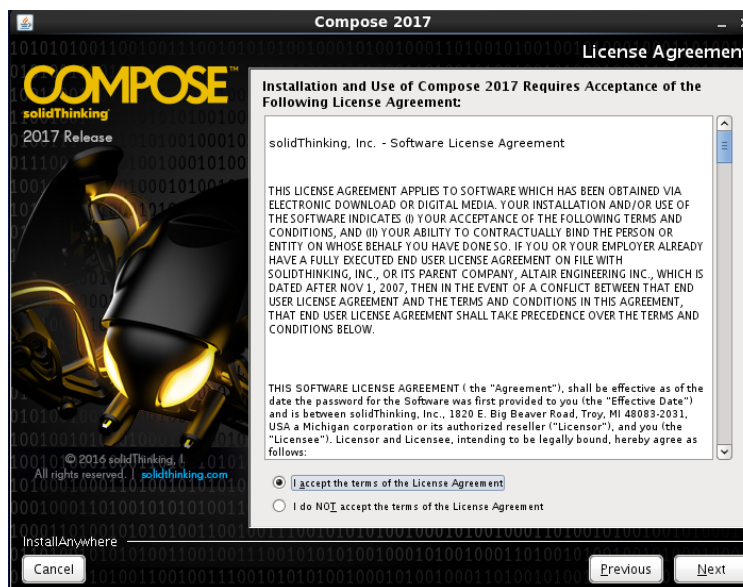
Compose 2017

License Agreement

COMPOSE™
solidThinking
2017 Release

Installation and Use of Compose 2017 Requires Acceptance of the Following License Agreement:

solidThinking, Inc. - Software License Agreement

THIS LICENSE AGREEMENT APPLIES TO SOFTWARE WHICH HAS BEEN OBTAINED VIA ELECTRONIC DOWNLOAD OR DIGITAL MEDIA. YOUR INSTALLATION AND/OR USE OF THE SOFTWARE INDICATES (I) YOUR ACCEPTANCE OF THE FOLLOWING TERMS AND CONDITIONS, AND (II) YOUR ABILITY TO CONTRACTUALLY BIND THE PERSON OR ENTITY ON WHOSE BEHALF YOU HAVE DONE SO. IF YOU OR YOUR EMPLOYER ALREADY HAVE A FULLY EXECUTED END USER LICENSE AGREEMENT ON FILE WITH SOLIDTHINKING, INC., OR ITS PARENT COMPANY, ALTAIR ENGINEERING INC., WHICH IS DATED AFTER NOV 1, 2007, THEN IN THE EVENT OF A CONFLICT BETWEEN THAT END USER LICENSE AGREEMENT AND THE TERMS AND CONDITIONS IN THIS AGREEMENT, THAT END USER LICENSE AGREEMENT SHALL TAKE PRECEDENCE OVER THE TERMS AND CONDITIONS BELOW.

THIS SOFTWARE LICENSE AGREEMENT ( the "Agreement"), shall be effective as of the date the password for the Software was first provided to you (the "Effective Date") and is between solidThinking, Inc., 1820 E. Big Beaver Road, Troy, MI 48083-2031, USA a Michigan corporation or its authorized reseller ("Licensor"), and you (the "Licensee"). Licensor and Licensee, intending to be legally bound, hereby agree as follows:

© 2016 solidThinking, I.
All rights reserved. | solidthinking.com

I accept the terms of the License Agreement
I do NOT accept the terms of the License Agreement

InstallAnywhere

Cancel
Previous
Next